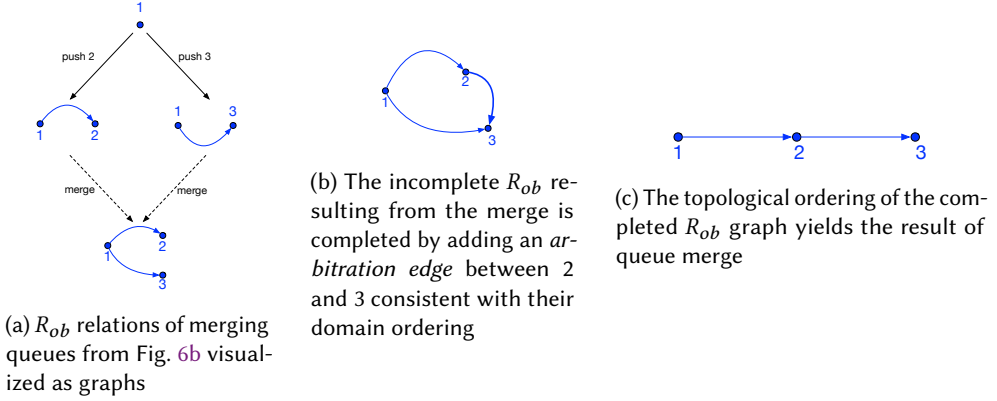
1

push 2

push 3

1 2

1 3

merge

merge

1 2 3

(a) $R_{ob}$ relations of merging queues from Fig. 6b visualized as graphs

1 2 3

(b) The incomplete $R_{ob}$ resulting from the merge is completed by adding an *arbitration edge* between 2 and 3 consistent with their domain ordering

1 2 3

(c) The topological ordering of the completed $R_{ob}$ graph yields the result of queue merge